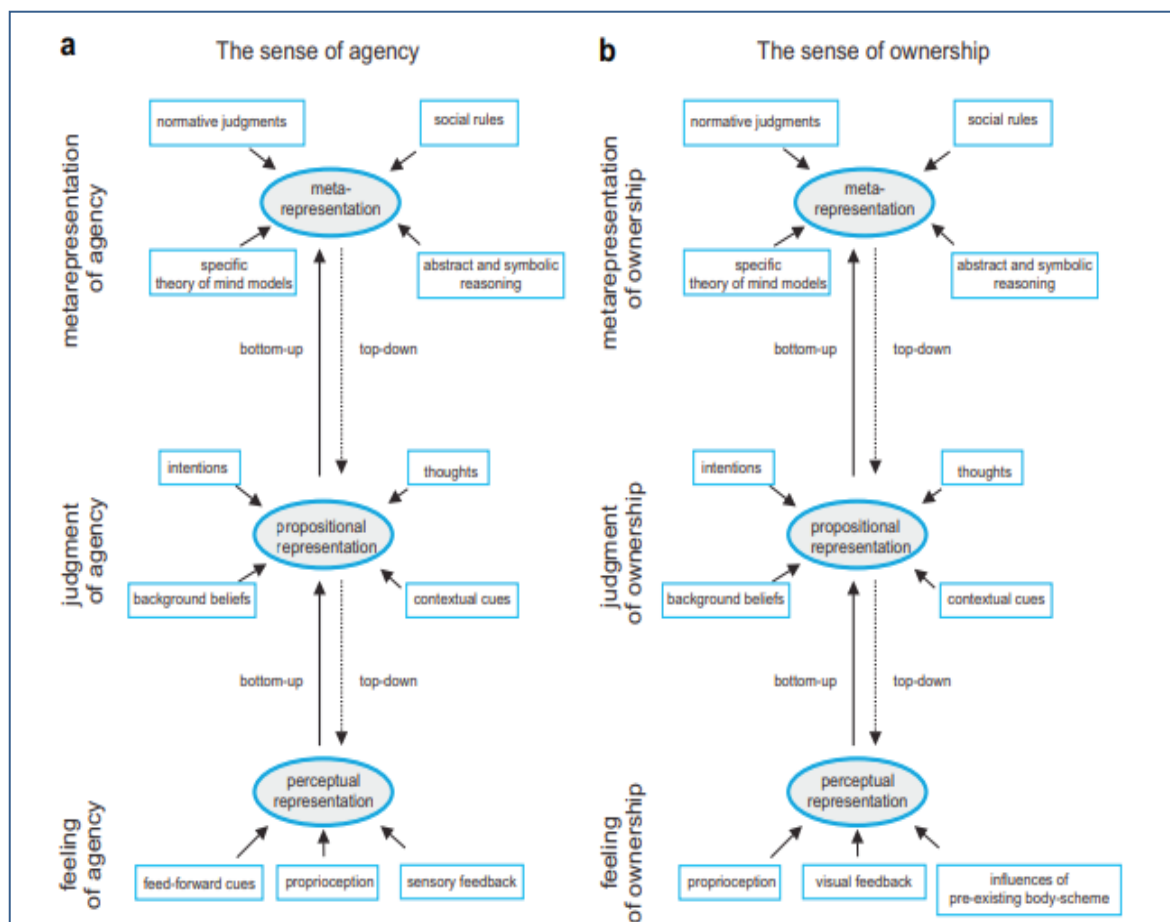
a

The sense of agency

metarepresentation of agency

normative judgments

social rules

meta-representation

specific theory of mind models

abstract and symbolic reasoning

bottom-up

top-down

judgment of agency

intentions

thoughts

propositional representation

background beliefs

contextual cues

bottom-up

top-down

feeling of agency

perceptual representation

feed-forward cues

proprioception

sensory feedback

b

The sense of ownership

metarepresentation of ownership

normative judgments

social rules

meta-representation

specific theory of mind models

abstract and symbolic reasoning

bottom-up

top-down

judgment of ownership

intentions

thoughts

propositional representation

background beliefs

contextual cues

bottom-up

top-down

feeling of ownership

perceptual representation

proprioception

visual feedback

influences of pre-existing body-scheme